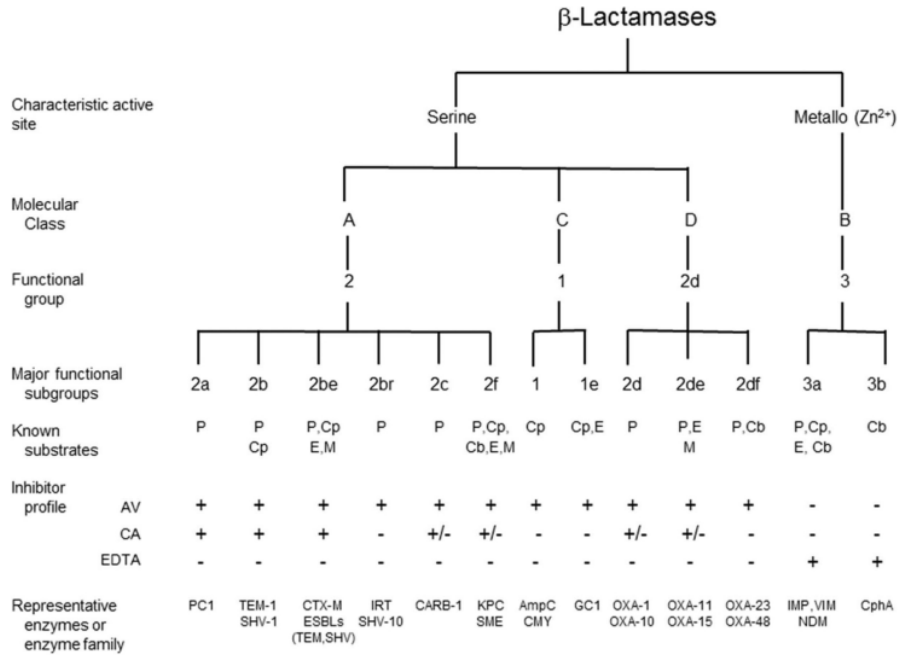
β-Lactamases

Characteristic active site — Serine — Metallo ($Zn^{2+}$)

Molecular Class — A — C — D — B

Functional group — 2 — 1 — 2d — 3

| | 2a | 2b | 2be | 2br | 2c | 2f | 1 | 1e | 2d | 2de | 2df | 3a | 3b |
|---|---|---|---|---|---|---|---|---|---|---|---|---|---|
| Major functional subgroups | 2a | 2b | 2be | 2br | 2c | 2f | 1 | 1e | 2d | 2de | 2df | 3a | 3b |
| Known substrates | P | P Cp | P,Cp E,M | P | P | P,Cp, Cb,E,M | Cp | Cp,E | P | P,E M | P,Cb | P,Cp, E, Cb | Cb |
| Inhibitor profile AV | + | + | + | + | + | + | + | + | + | + | + | - | - |
| CA | + | + | + | - | +/- | +/- | - | - | +/- | +/- | - | - | - |
| EDTA | - | - | - | - | - | - | - | - | - | - | - | + | + |
| Representative enzymes or enzyme family | PC1 | TEM-1 SHV-1 | CTX-M ESBLs (TEM,SHV) | IRT SHV-10 | CARB-1 | KPC SME | AmpC CMY | GC1 | OXA-1 OXA-10 | OXA-11 OXA-15 | OXA-23 OXA-48 | IMP, VIM NDM | CphA |